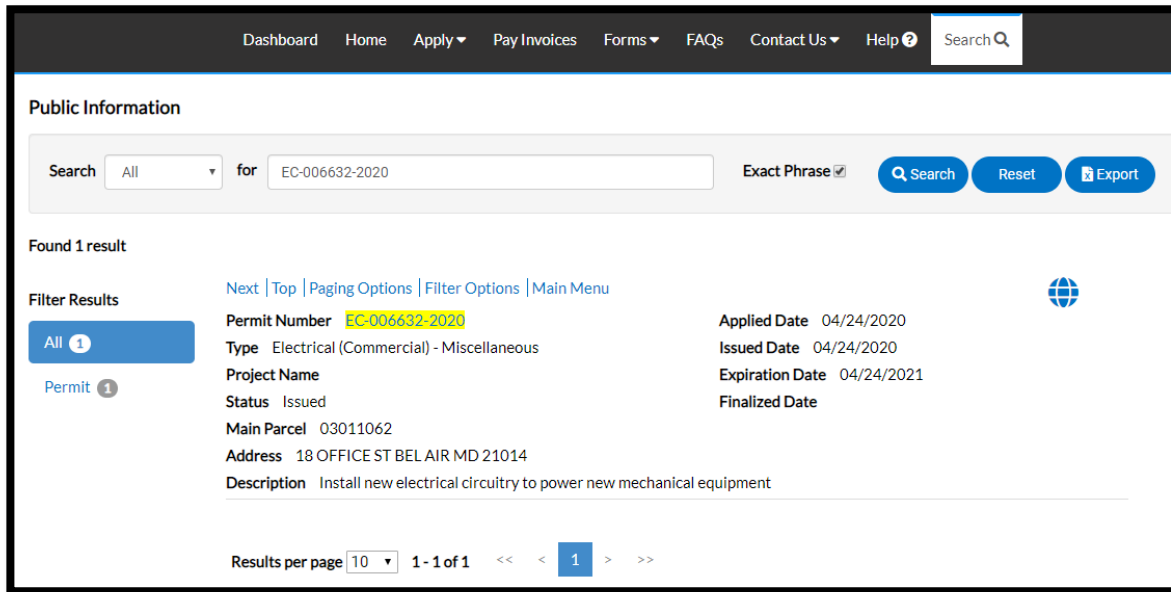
Dashboard Home Apply ▾ Pay Invoices Forms ▾ FAQs Contact Us ▾ Help ? Search

Public Information

Search All ▾ for EC-006632-2020 Exact Phrase ☑ Search Reset Export

Found 1 result

Filter Results

All 1

Permit 1

Next | Top | Paging Options | Filter Options | Main Menu

Permit Number EC-006632-2020
Type Electrical (Commercial) - Miscellaneous
Project Name
Status Issued
Main Parcel 03011062
Address 18 OFFICE ST BEL AIR MD 21014
Description Install new electrical circuitry to power new mechanical equipment

Applied Date 04/24/2020
Issued Date 04/24/2020
Expiration Date 04/24/2021
Finalized Date

Results per page 10 ▾ 1 - 1 of 1 << < 1 > >>